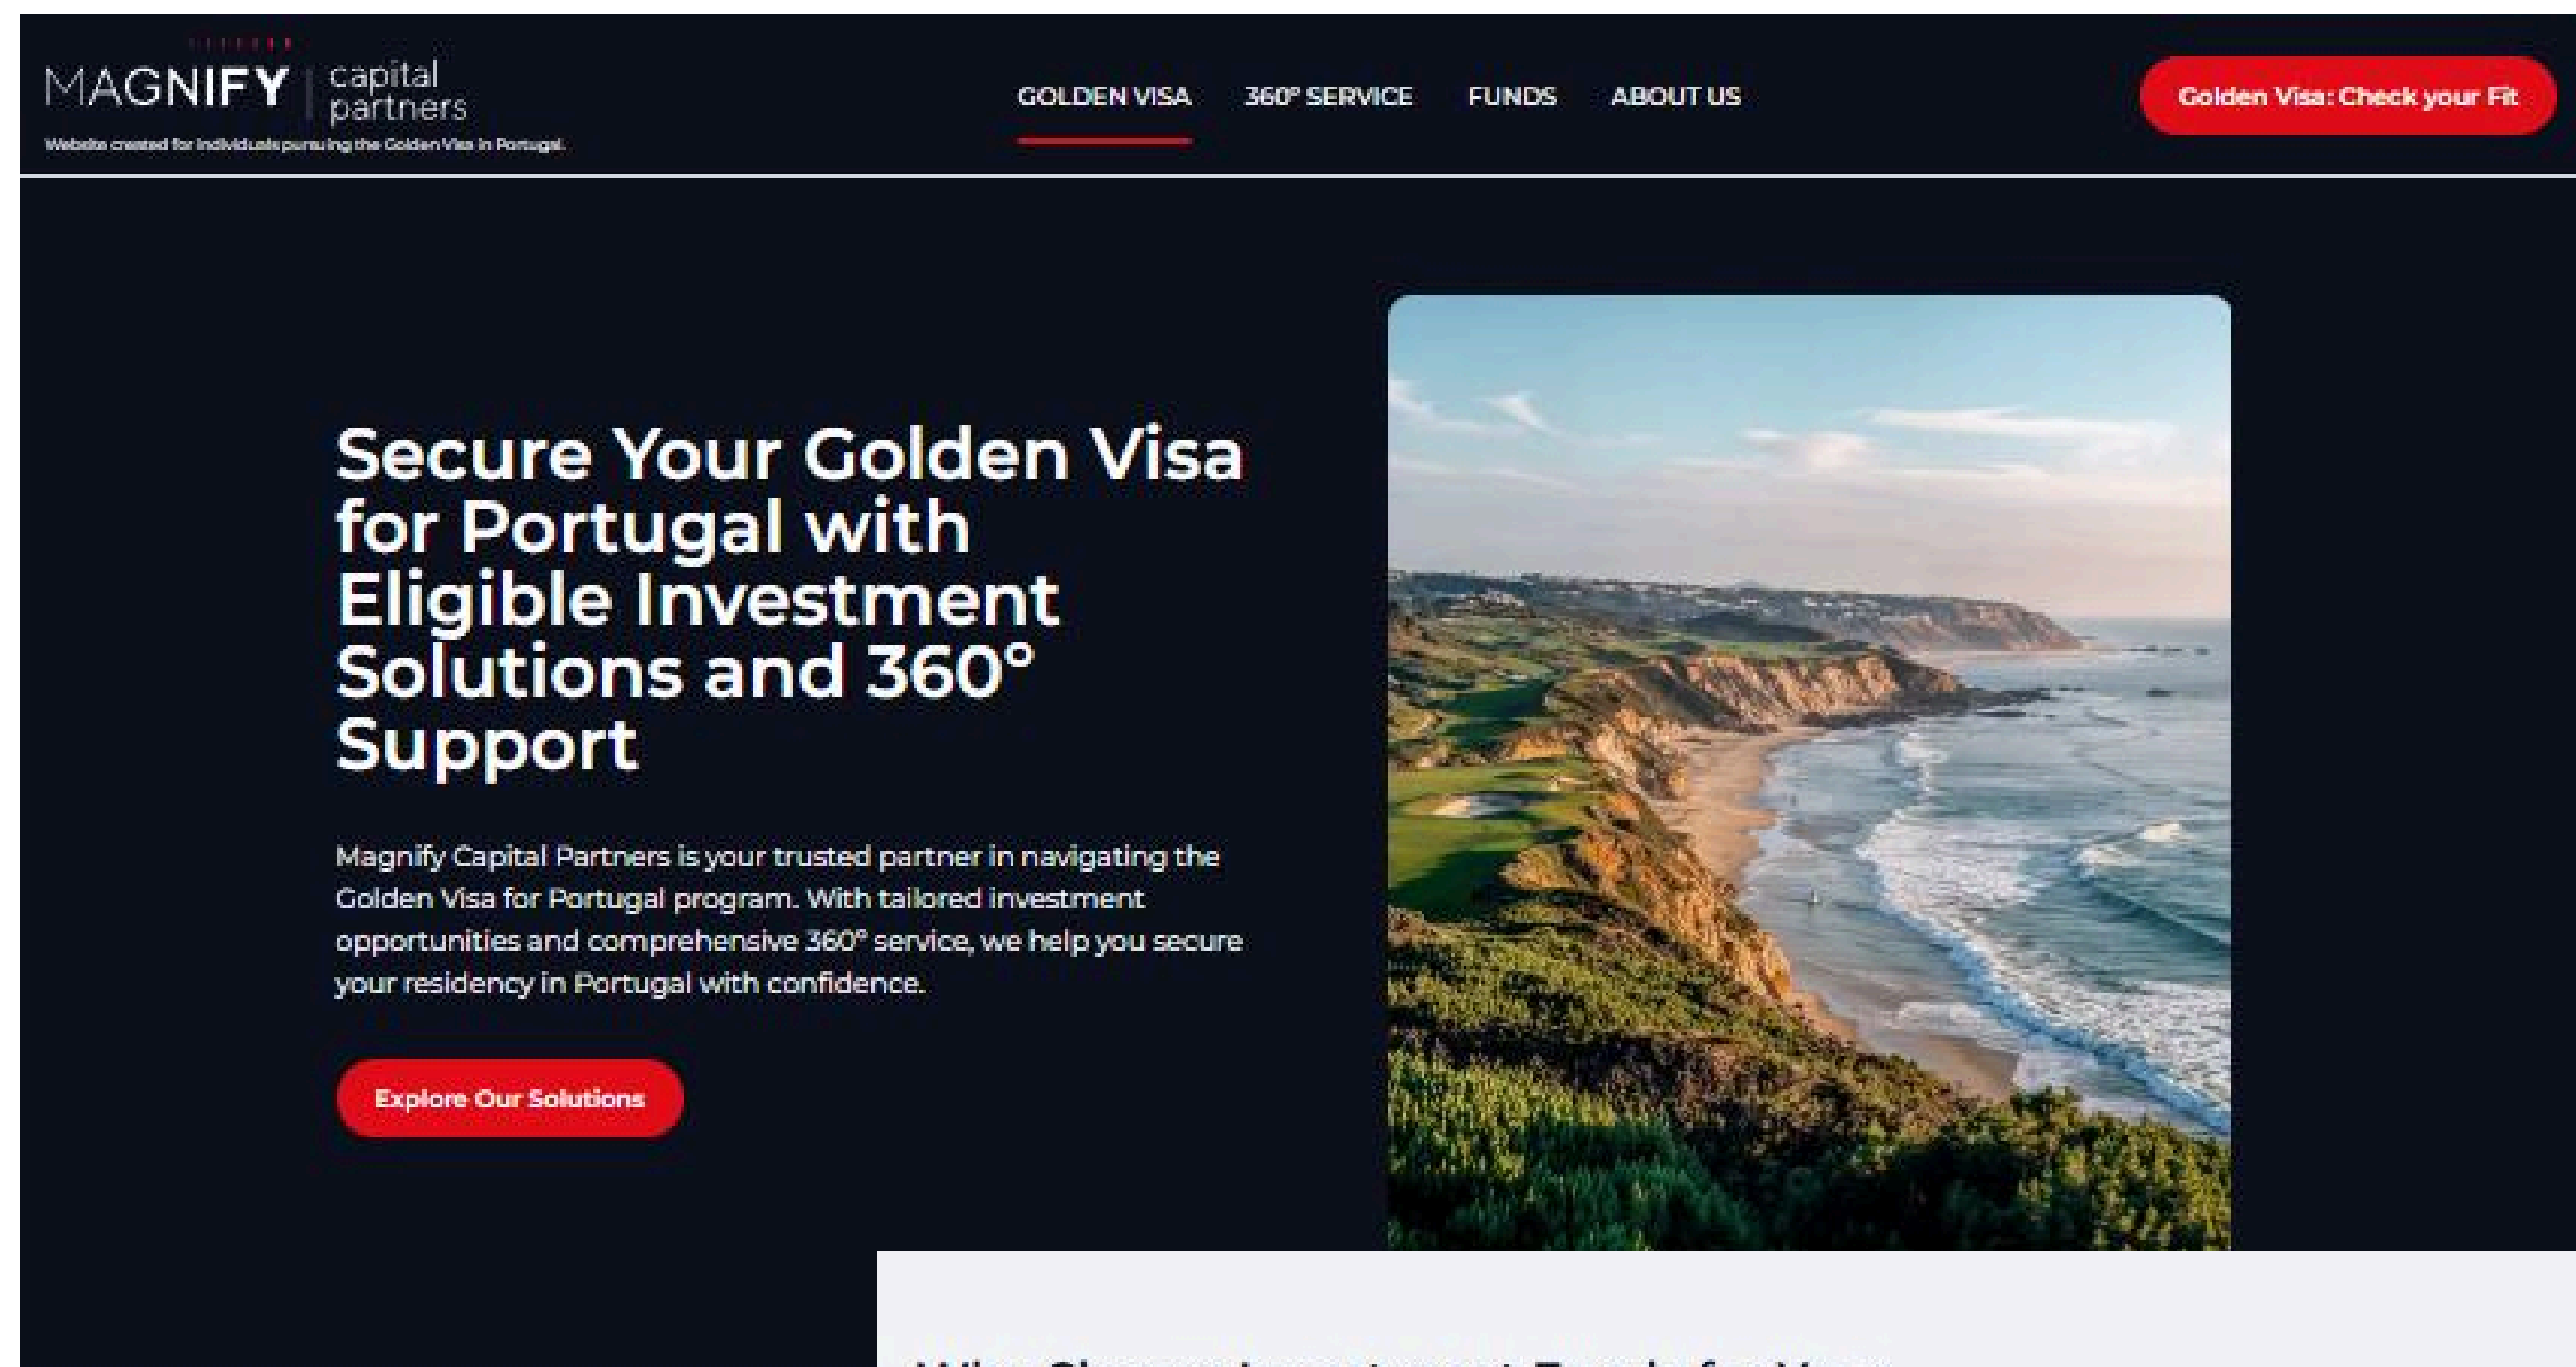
MAGNIFY | capital partners

Website created for individuals pursuing the Golden Visa in Portugal.

GOLDEN VISA 360° SERVICE FUNDS ABOUT US

Golden Visa: Check your Fit

Secure Your Golden Visa for Portugal with Eligible Investment Solutions and 360° Support

Magnify Capital Partners is your trusted partner in navigating the Golden Visa for Portugal program. With tailored investment opportunities and comprehensive 360° service, we help you secure your residency in Portugal with confidence.

Explore Our Solutions

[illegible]